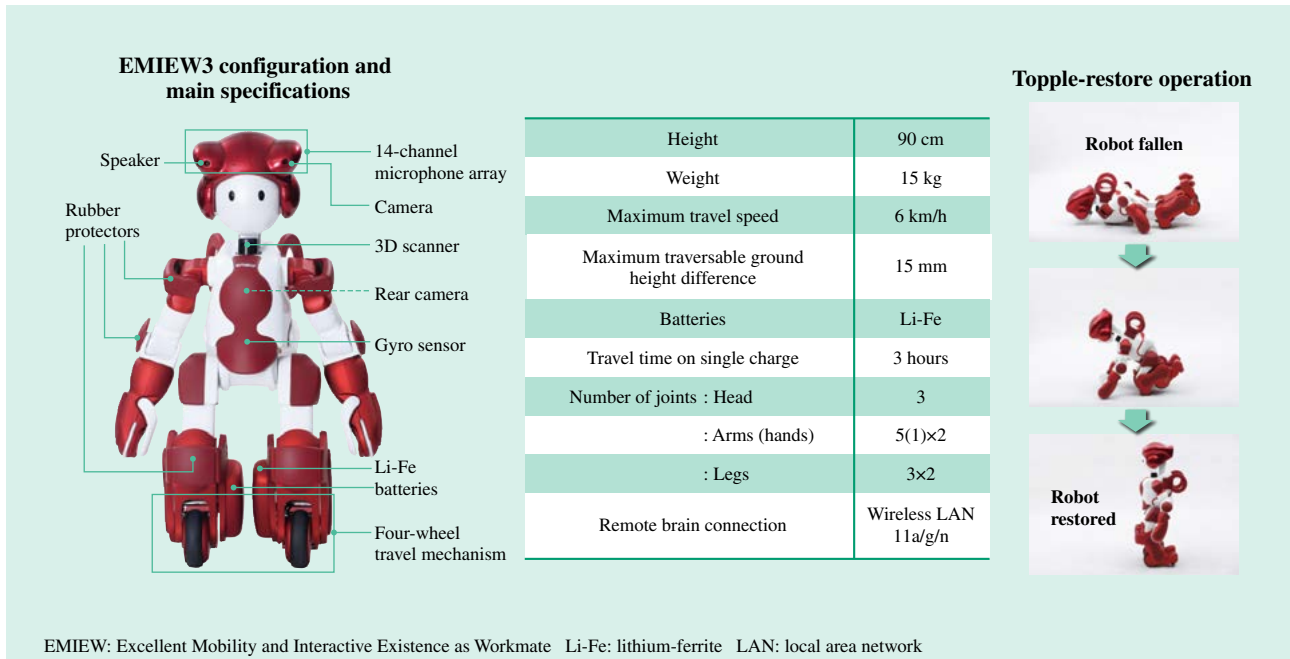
EMIEW3 configuration and main specifications

Speaker
14-channel microphone array
Camera
Rubber protectors
3D scanner
Rear camera
Gyro sensor
Li-Fe batteries
Four-wheel travel mechanism

| Height | 90 cm |
|---|---|
| Weight | 15 kg |
| Maximum travel speed | 6 km/h |
| Maximum traversable ground height difference | 15 mm |
| Batteries | Li-Fe |
| Travel time on single charge | 3 hours |
| Number of joints : Head | 3 |
| : Arms (hands) | 5(1)×2 |
| : Legs | 3×2 |
| Remote brain connection | Wireless LAN 11a/g/n |

Topple-restore operation

Robot fallen

Robot restored

EMIEW: Excellent Mobility and Interactive Existence as Workmate Li-Fe: lithium-ferrite LAN: local area network